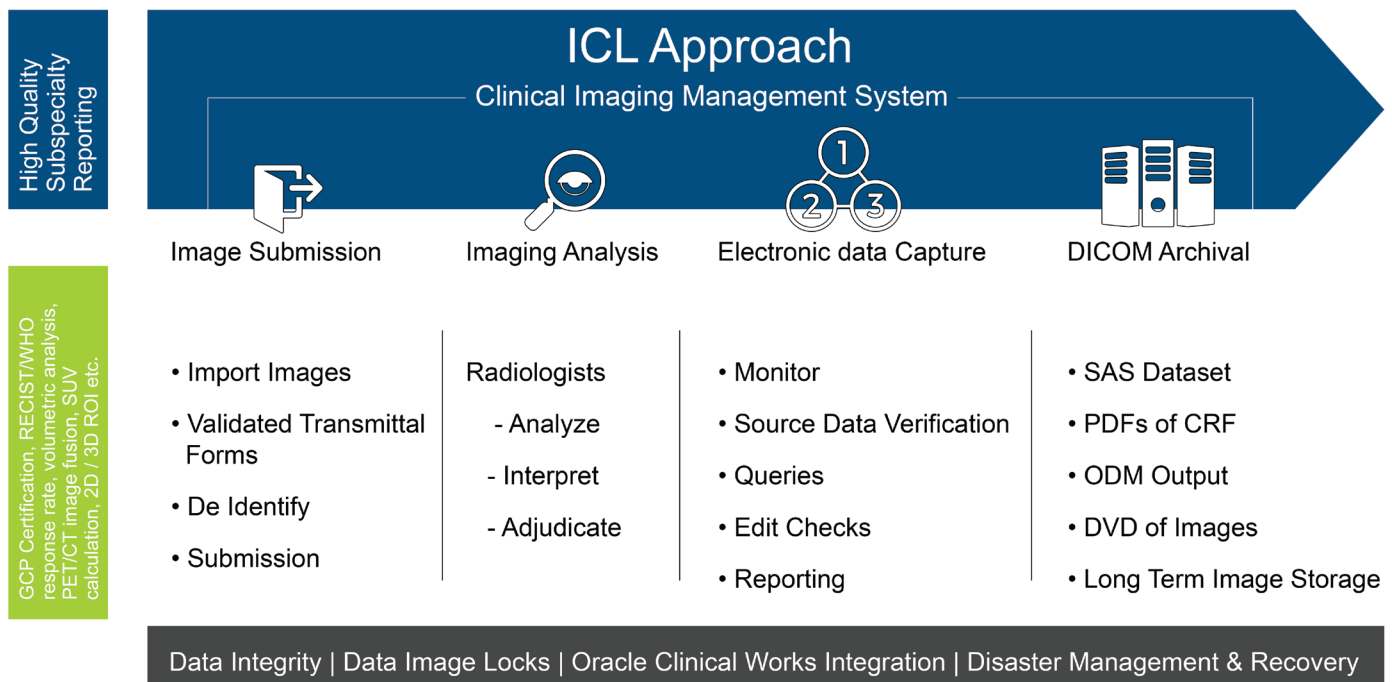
High Quality Subspecialty Reporting

GCP Certification, RECIST/WHO response rate, volumetric analysis, PET/CT image fusion, SUV calculation, 2D / 3D ROI etc.

ICL Approach

Clinical Imaging Management System

1

2

3

Image Submission

Imaging Analysis

Electronic data Capture

DICOM Archival

• Import Images

• Validated Transmittal Forms

• De Identify

• Submission

Radiologists

- Analyze

- Interpret

- Adjudicate

• Monitor

• Source Data Verification

• Queries

• Edit Checks

• Reporting

• SAS Dataset

• PDFs of CRF

• ODM Output

• DVD of Images

• Long Term Image Storage

Data Integrity | Data Image Locks | Oracle Clinical Works Integration | Disaster Management & Recovery